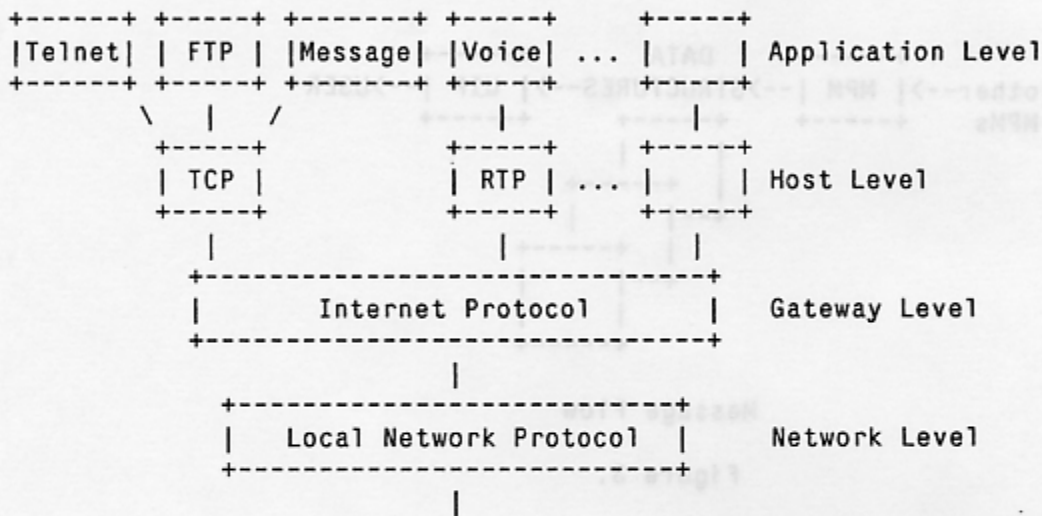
+------+ +-----+ +-------+ +-----+ +-----+
|Telnet| | FTP | |Message| |Voice| ... | | Application Level
+------+ +-----+ +-------+ +-----+ +-----+
\ | / | |
+-----+ +-----+ +-----+
| TCP | | RTP | ... | | Host Level
+-----+ +-----+ +-----+
| | |
+-------------------------------+
| Internet Protocol | Gateway Level
+-------------------------------+
|
+---------------------------+
| Local Network Protocol | Network Level
+---------------------------+
|